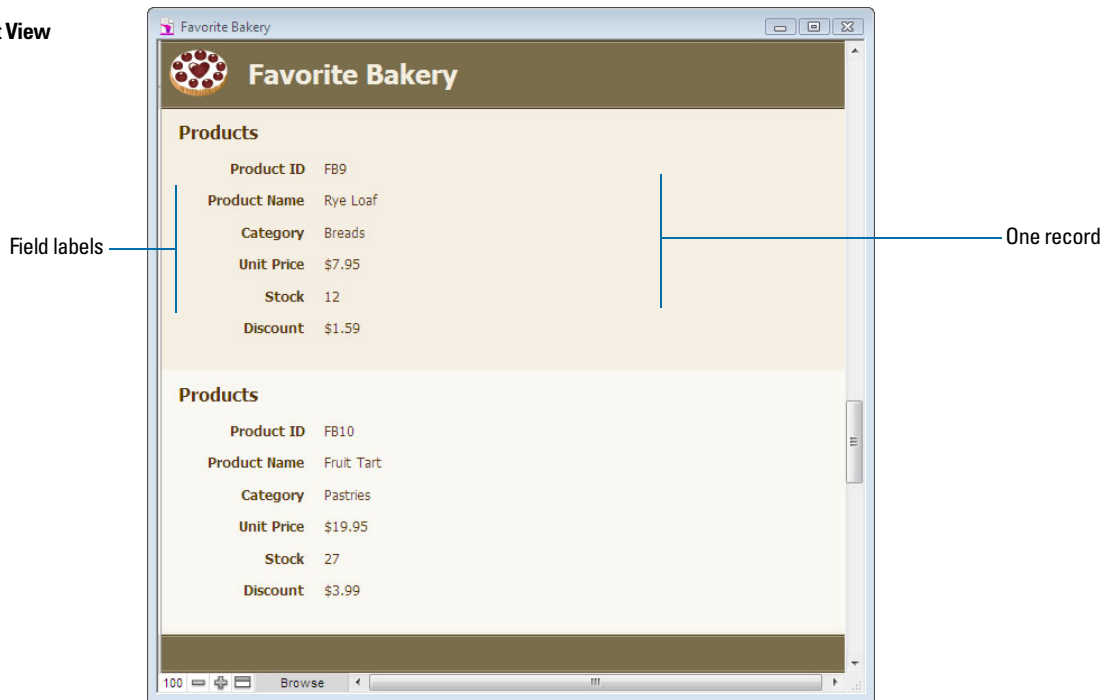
t View

Favorite Bakery

Favorite Bakery

Products

Product ID FB9
Product Name Rye Loaf
Category Breads
Unit Price $7.95
Stock 12
Discount $1.59

Field labels

One record

Products

Product ID FB10
Product Name Fruit Tart
Category Pastries
Unit Price $19.95
Stock 27
Discount $3.99

100 Browse